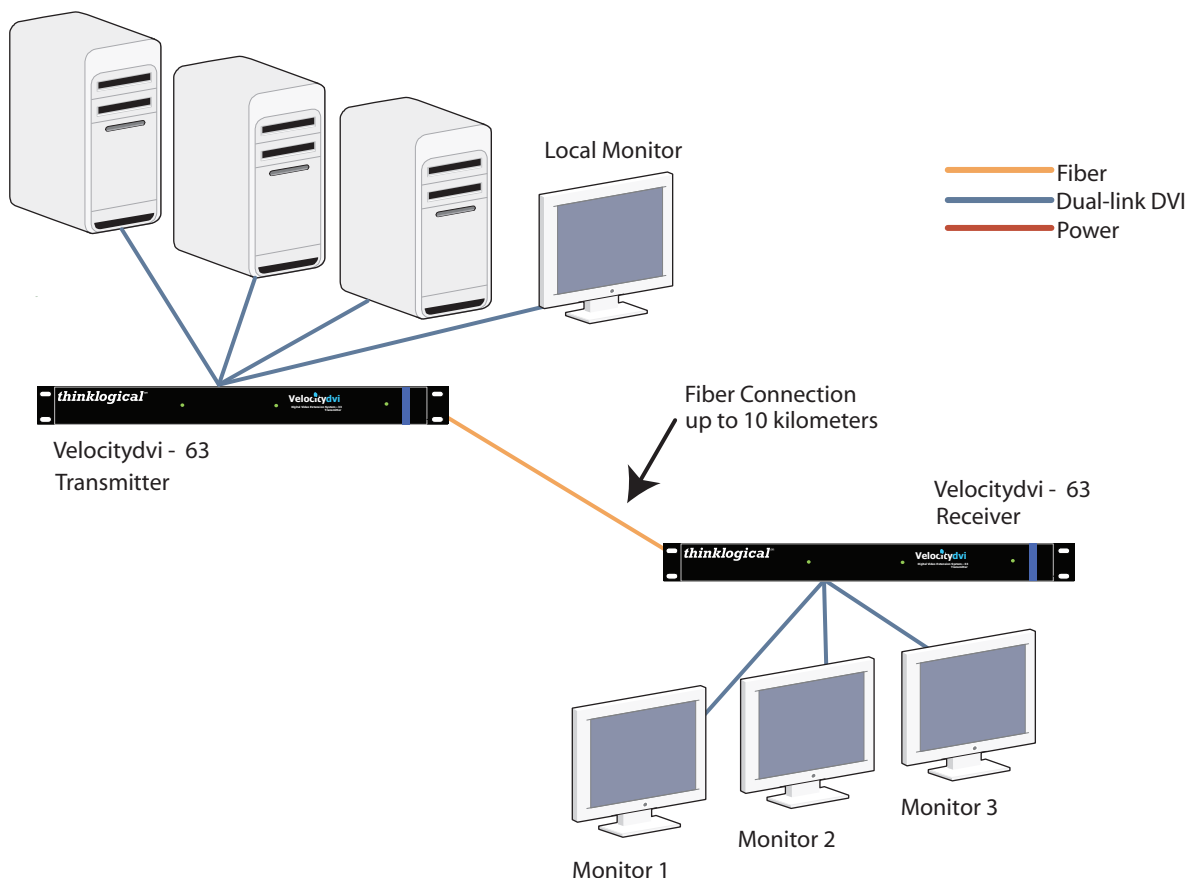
Local Monitor

Fiber
Dual-link DVI
Power

thinklogical™ Velocitydvi

Velocitydvi - 63
Transmitter

Fiber Connection
up to 10 kilometers

Velocitydvi - 63
Receiver

thinklogical™ Velocitydvi

Monitor 1
Monitor 2
Monitor 3